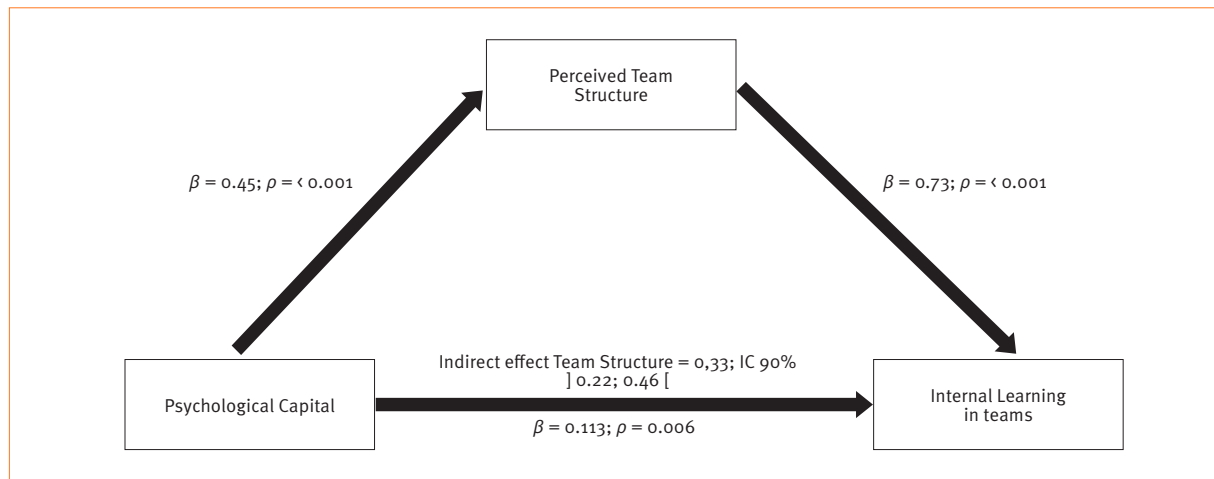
Perceived Team Structure

$\beta$ = 0.45; $\rho$ = ‹ 0.001

$\beta$ = 0.73; $\rho$ = ‹ 0.001

Psychological Capital

Indirect effect Team Structure = 0,33; IC 90% ] 0.22; 0.46 [

$\beta$ = 0.113; $\rho$ = 0.006

Internal Learning in teams